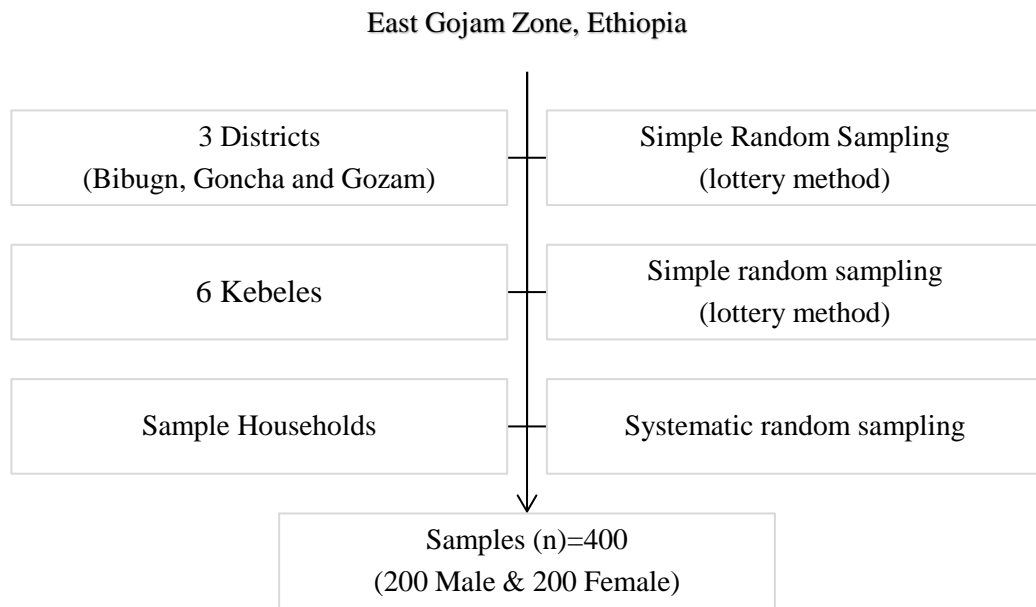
East Gojam Zone, Ethiopia

3 Districts
(Bibugn, Goncha and Gozam)

Simple Random Sampling
(lottery method)

6 Kebeles

Simple random sampling
(lottery method)

Sample Households

Systematic random sampling

Samples (n)=400
(200 Male & 200 Female)